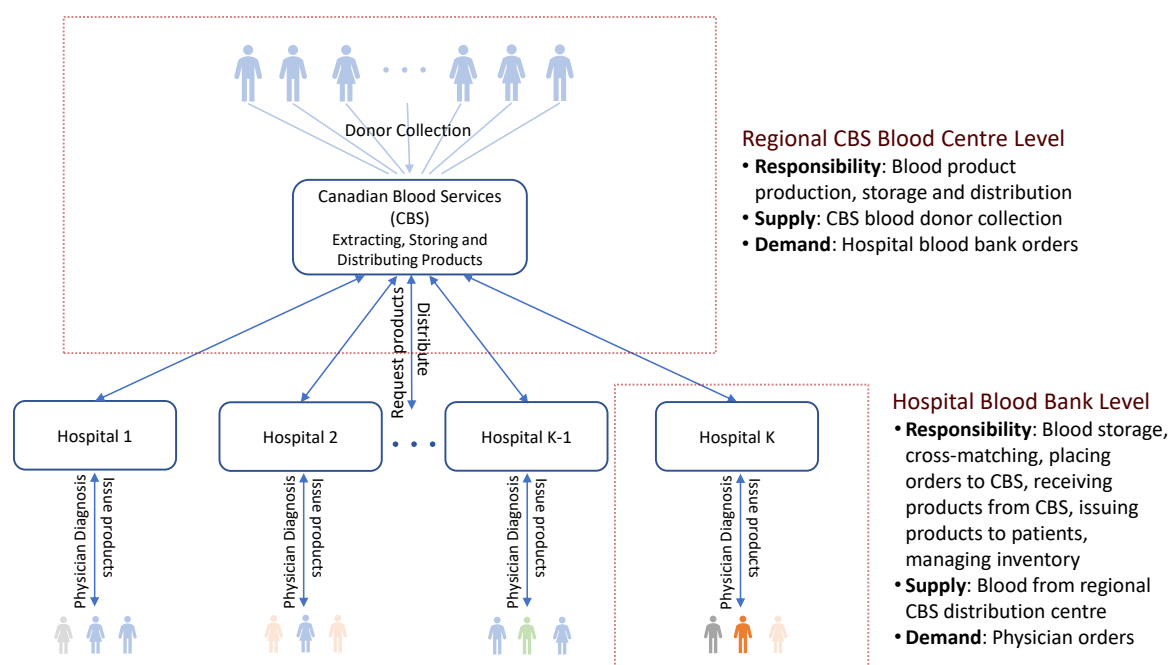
Donor Collection

Canadian Blood Services (CBS)
Extracting, Storing and Distributing Products

Request products

Distribute

Regional CBS Blood Centre Level
• **Responsibility**: Blood product production, storage and distribution
• **Supply**: CBS blood donor collection
• **Demand**: Hospital blood bank orders

Hospital 1

Hospital 2

Hospital K-1

Hospital K

Physician Diagnosis

Issue products

Physician Diagnosis

Issue products

Physician Diagnosis

Issue products

Physician Diagnosis

Issue products

Hospital Blood Bank Level
• **Responsibility**: Blood storage, cross-matching, placing orders to CBS, receiving products from CBS, issuing products to patients, managing inventory
• **Supply**: Blood from regional CBS distribution centre
• **Demand**: Physician orders